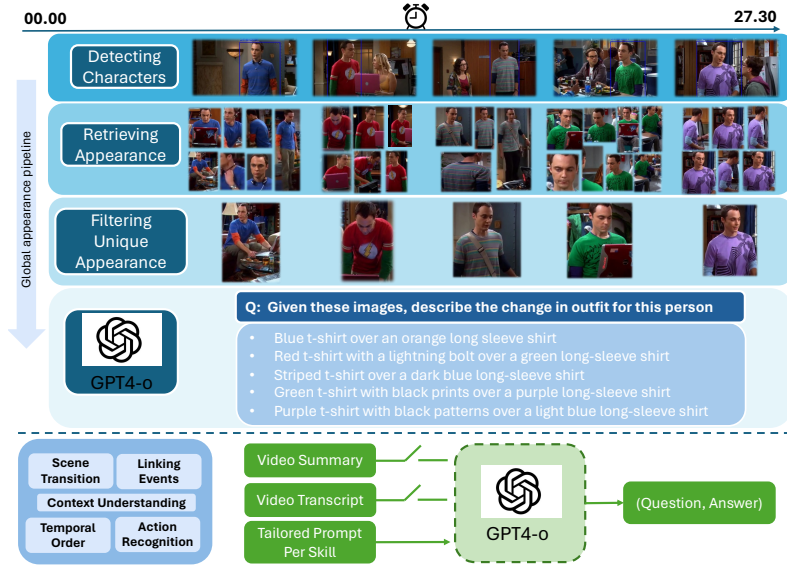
00.00

27.30

Global appearance pipeline

Detecting Characters

Retrieving Appearance

Filtering Unique Appearance

GPT4-o

Q: Given these images, describe the change in outfit for this person

- Blue t-shirt over an orange long sleeve shirt
- Red t-shirt with a lightning bolt over a green long-sleeve shirt
- Striped t-shirt over a dark blue long-sleeve shirt
- Green t-shirt with black prints over a purple long-sleeve shirt
- Purple t-shirt with black patterns over a light blue long-sleeve shirt

Scene Transition

Linking Events

Context Understanding

Temporal Order

Action Recognition

Video Summary

Video Transcript

Tailored Prompt Per Skill

GPT4-o

(Question, Answer)